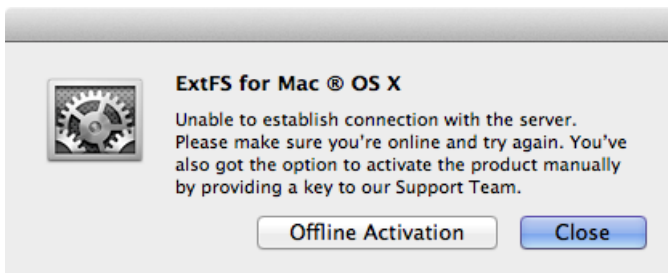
ExtFS for Mac ® OS X

Unable to establish connection with the server. Please make sure you're online and try again. You've also got the option to activate the product manually by providing a key to our Support Team.

Offline Activation

Close